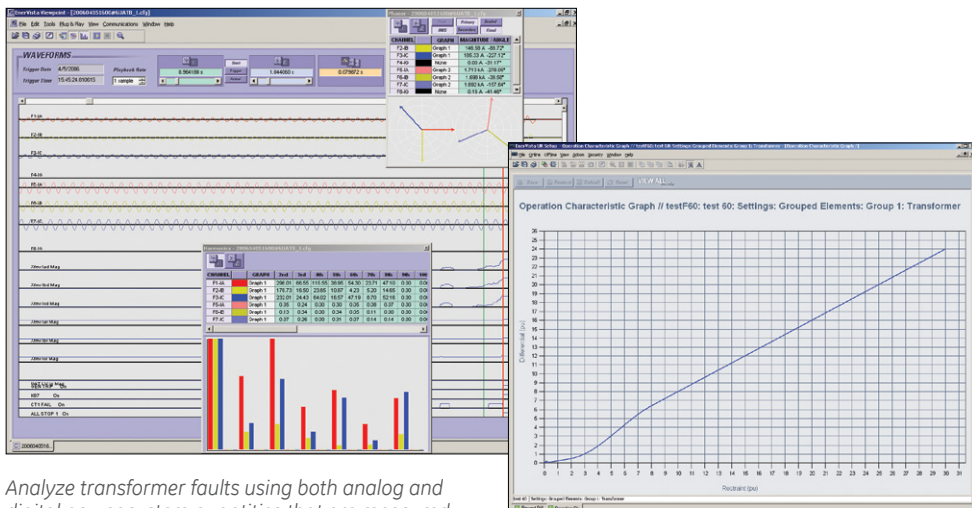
EnerVista Viewpoint - [20060405150004UATB_1.cfg]

File Edit Tools Playback View Communications Window Help

WAVEFORMS

Trigger Date 4/5/2006

Trigger Time 15:45:24.010015

Playback Rate

1 sample

6.964188 s

1.944050 s

0.075872 s

F2-IA

F2-IB

F2-IC

F5-IA

F6-IB

F7-IC

F8-IN

Phasors

| CHANNEL | | GRAPH | MAGNITUDE | ANGLE |
|---|---|---|---|---|
| F2-IB | | Graph 1 | 146.58 A | -66.72° |
| F3-IC | | Graph 1 | 186.23 A | -227.12° |
| F4-IG | | None | 0.00 A | -31.17° |
| F5-IA | | Graph 2 | 1.713 kA | -278.06° |
| F6-IB | | Graph 2 | 1.898 kA | -38.58° |
| F7-IC | | Graph 2 | 1.692 kA | -157.04° |
| F8-IG | | None | 0.15 A | -41.46° |

Primary

Secondary

Fixed

RMS

Harmonics - [20060405150004UATB_1.cfg]

| CHANNEL | | GRAPH | 2nd | 3rd | 4th | 5th | 6th | 7th | 8th | 9th | 10th |
|---|---|---|---|---|---|---|---|---|---|---|---|
| F1-IA | | Graph 1 | 298.01 | 66.55 | 115.55 | 36.95 | 54.30 | 23.71 | 47.10 | 0.30 | 0.00 |
| F2-IB | | Graph 1 | 170.73 | 16.50 | 23.65 | 10.87 | 4.23 | 5.20 | 14.65 | 0.30 | 0.00 |
| F3-IC | | Graph 1 | 232.01 | 24.43 | 64.02 | 16.57 | 47.19 | 8.70 | 52.18 | 0.30 | 0.00 |
| F5-IA | | Graph 1 | 0.35 | 0.24 | 0.30 | 0.30 | 0.35 | 0.08 | 0.37 | 0.30 | 0.00 |
| F6-IB | | Graph 1 | 0.13 | 0.34 | 0.30 | 0.34 | 0.35 | 0.11 | 0.30 | 0.30 | 0.00 |
| F7-IC | | Graph 1 | 0.37 | 0.26 | 0.30 | 0.31 | 0.07 | 0.14 | 0.14 | 0.30 | 0.00 |

2nd Harm Mag

3rd Harm Mag

5th Harm Mag

Diff Mag

ALL STOP 1 On

CT1 FAIL On

EnerVista UR Setup - Operation Characteristic Graph // testF60: test 60: Settings: Grouped Elements: Group 1: Transformer

File Online Offline View Actions Security Window Help

VIEW ALL

Operation Characteristic Graph // testF60: test 60: Settings: Grouped Elements: Group 1: Transformer

Differential (pu)

Restraint (pu)

0 1 2 3 4 5 6 7 8 9 10 11 12 13 14 15 16 17 18 19 20 21 22 23 24 25 26 27 28 29 30 31

test 60 | Settings: Grouped Elements: Group 1: Transformer

Analyze transformer faults using both analog and digital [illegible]